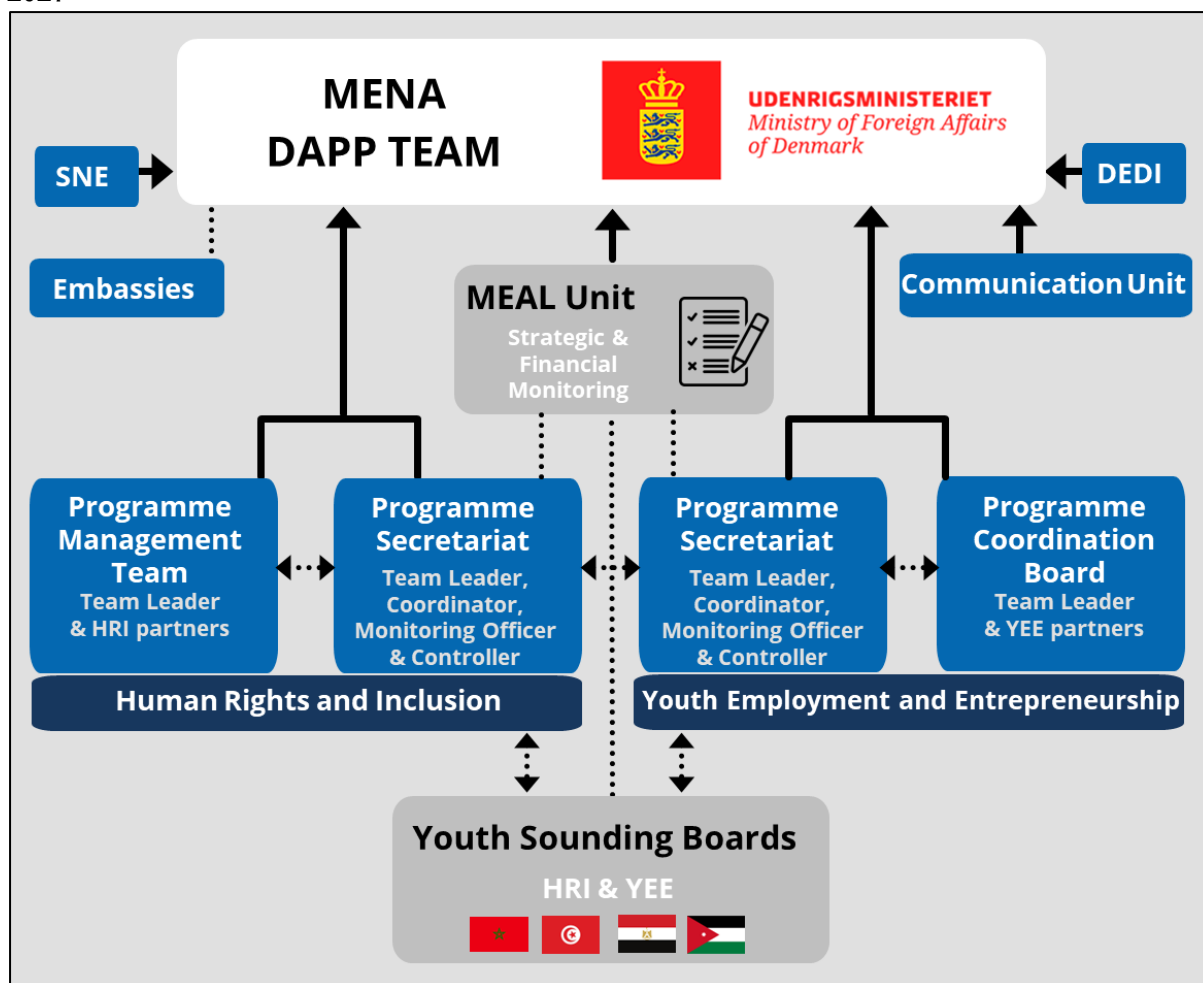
MENA DAPP TEAM

UDENRIGSMINISTERIET
Ministry of Foreign Affairs of Denmark

SNE

DEDI

Embassies

MEAL Unit
Strategic & Financial Monitoring

Communication Unit

Programme Management Team
Team Leader & HRI partners

Programme Secretariat
Team Leader, Coordinator, Monitoring Officer & Controller

Programme Secretariat
Team Leader, Coordinator, Monitoring Officer & Controller

Programme Coordination Board
Team Leader & YEE partners

Human Rights and Inclusion

Youth Employment and Entrepreneurship

Youth Sounding Boards
HRI & YEE